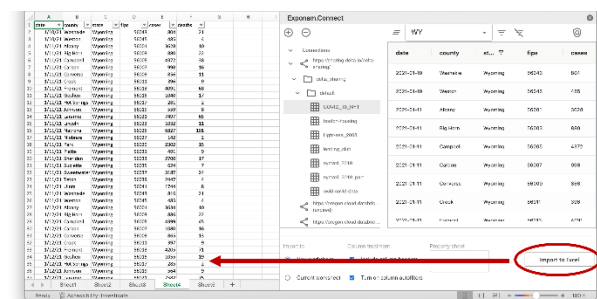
| date | county | state | fips | cases | deaths |
|---|---|---|---|---|---|
| 3/1/21 | Laramie | Wyoming | 56021 | 301 | 21 |
| 3/1/21 | Weston | Wyoming | 56045 | 4 | 0 |
| 3/1/21 | Albany | Wyoming | 56001 | 98 | 10 |
| 3/1/21 | Big Horn | Wyoming | 56003 | 630 | 18 |
| 3/1/21 | Campbell | Wyoming | 56005 | 4372 | 38 |
| 3/1/21 | Carbon | Wyoming | 56007 | 990 | 26 |
| 3/1/21 | Converse | Wyoming | 56009 | 358 | 11 |
| 3/1/21 | Crook | Wyoming | 56011 | 581 | 8 |
| 3/1/21 | Fremont | Wyoming | 56013 | 4083 | 80 |
| 3/1/21 | Goshen | Wyoming | 56015 | 1366 | 17 |
| 3/1/21 | Hot Springs | Wyoming | 56017 | 281 | 1 |
| 3/1/21 | Johnson | Wyoming | 56019 | 532 | 8 |
| 3/1/21 | Laramie | Wyoming | 56021 | 3907 | 60 |
| 3/1/21 | Lincoln | Wyoming | 56023 | 1335 | 8 |
| 3/1/21 | Natrona | Wyoming | 56025 | 6827 | 105 |
| 3/1/21 | Niobrara | Wyoming | 56027 | 142 | 1 |
| 3/1/21 | Park | Wyoming | 56029 | 2082 | 55 |
| 3/1/21 | Platte | Wyoming | 56031 | 431 | 9 |
| 3/1/21 | Sheridan | Wyoming | 56033 | 2700 | 37 |
| 3/1/21 | Sublette | Wyoming | 56035 | 624 | 7 |
| 3/1/21 | Sweetwater | Wyoming | 56037 | 3132 | 31 |
| 3/1/21 | Teton | Wyoming | 56039 | 3447 | 6 |
| 3/1/21 | Uinta | Wyoming | 56041 | 1744 | 8 |
| 3/1/21 | Washakie | Wyoming | 56043 | 861 | 26 |
| 3/1/21 | Weston | Wyoming | 56045 | 485 | 4 |
| 3/1/21 | Albany | Wyoming | 56001 | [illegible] | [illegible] |
| 3/1/21 | Big Horn | Wyoming | 56003 | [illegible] | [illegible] |
| 3/1/21 | Campbell | Wyoming | 56005 | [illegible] | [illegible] |
| 3/1/21 | Carbon | Wyoming | 56007 | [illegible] | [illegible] |
| 3/1/21 | Converse | Wyoming | 56009 | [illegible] | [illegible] |
| 3/1/21 | Crook | Wyoming | 56011 | 397 | 9 |
| 3/1/21 | Fremont | Wyoming | 56013 | 4020 | 81 |
| 3/1/21 | Goshen | Wyoming | 56015 | 1356 | 19 |
| 3/1/21 | Hot Springs | Wyoming | 56017 | 281 | 1 |
| 3/1/21 | Johnson | Wyoming | 56019 | 534 | 9 |

Sheet1 Sheet2 Sheet3 Sheet4 Sheet5 +
Ready Accessibility: Investigate

Exponam.Connect

Connections
https://nyting.data.io/table/covid
data_sharing
default
COVID_19_NYT
timber-housing
Exponam_2003
testing_data
current_2019
current_2019_pop
covid-world-data
https://exgen.cloud.databricks.com
https://exgen.cloud.databricks.com

| date | county | st... | fips | cases |
|---|---|---|---|---|
| 2020-03-09 | Sheridan | Wyoming | 56033 | 601 |
| 2020-03-09 | Weston | Wyoming | 56045 | 485 |
| 2020-03-10 | Albany | Wyoming | 56001 | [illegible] |
| 2020-03-10 | Big Horn | Wyoming | 56003 | 630 |
| 2020-03-10 | Campbell | Wyoming | 56005 | 4372 |
| 2020-03-11 | Carbon | Wyoming | 56007 | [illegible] |
| 2020-03-11 | Converse | Wyoming | 56009 | 359 |
| 2020-03-11 | Crook | Wyoming | 56011 | 581 |

Import to | Column headings | Prompt sheet
New worksheet | Include column headers
Current worksheet | Turn on column autofilters
Import to Excel